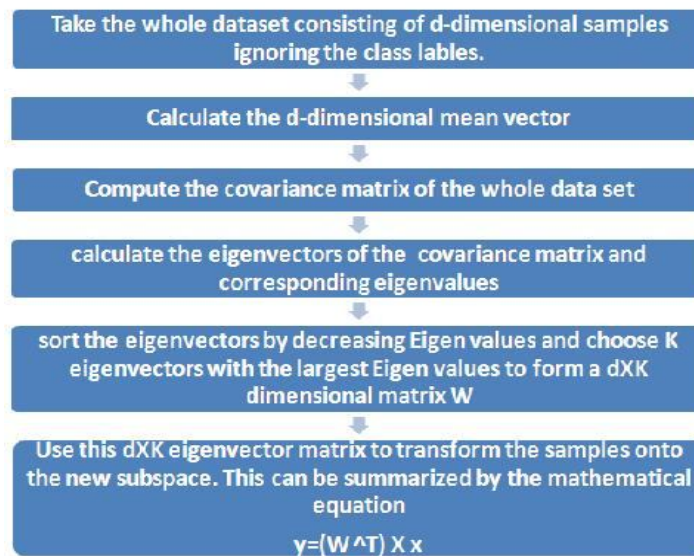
Take the whole dataset consisting of d-dimensional samples ignoring the class lables.

Calculate the d-dimensional mean vector

Compute the covariance matrix of the whole data set

calculate the eigenvectors of the covariance matrix and corresponding eigenvalues

sort the eigenvectors by decreasing Eigen values and choose K eigenvectors with the largest Eigen values to form a dXK dimensional matrix W

Use this dXK eigenvector matrix to transform the samples onto the new subspace. This can be summarized by the mathematical equation

y=(W ^T) X x